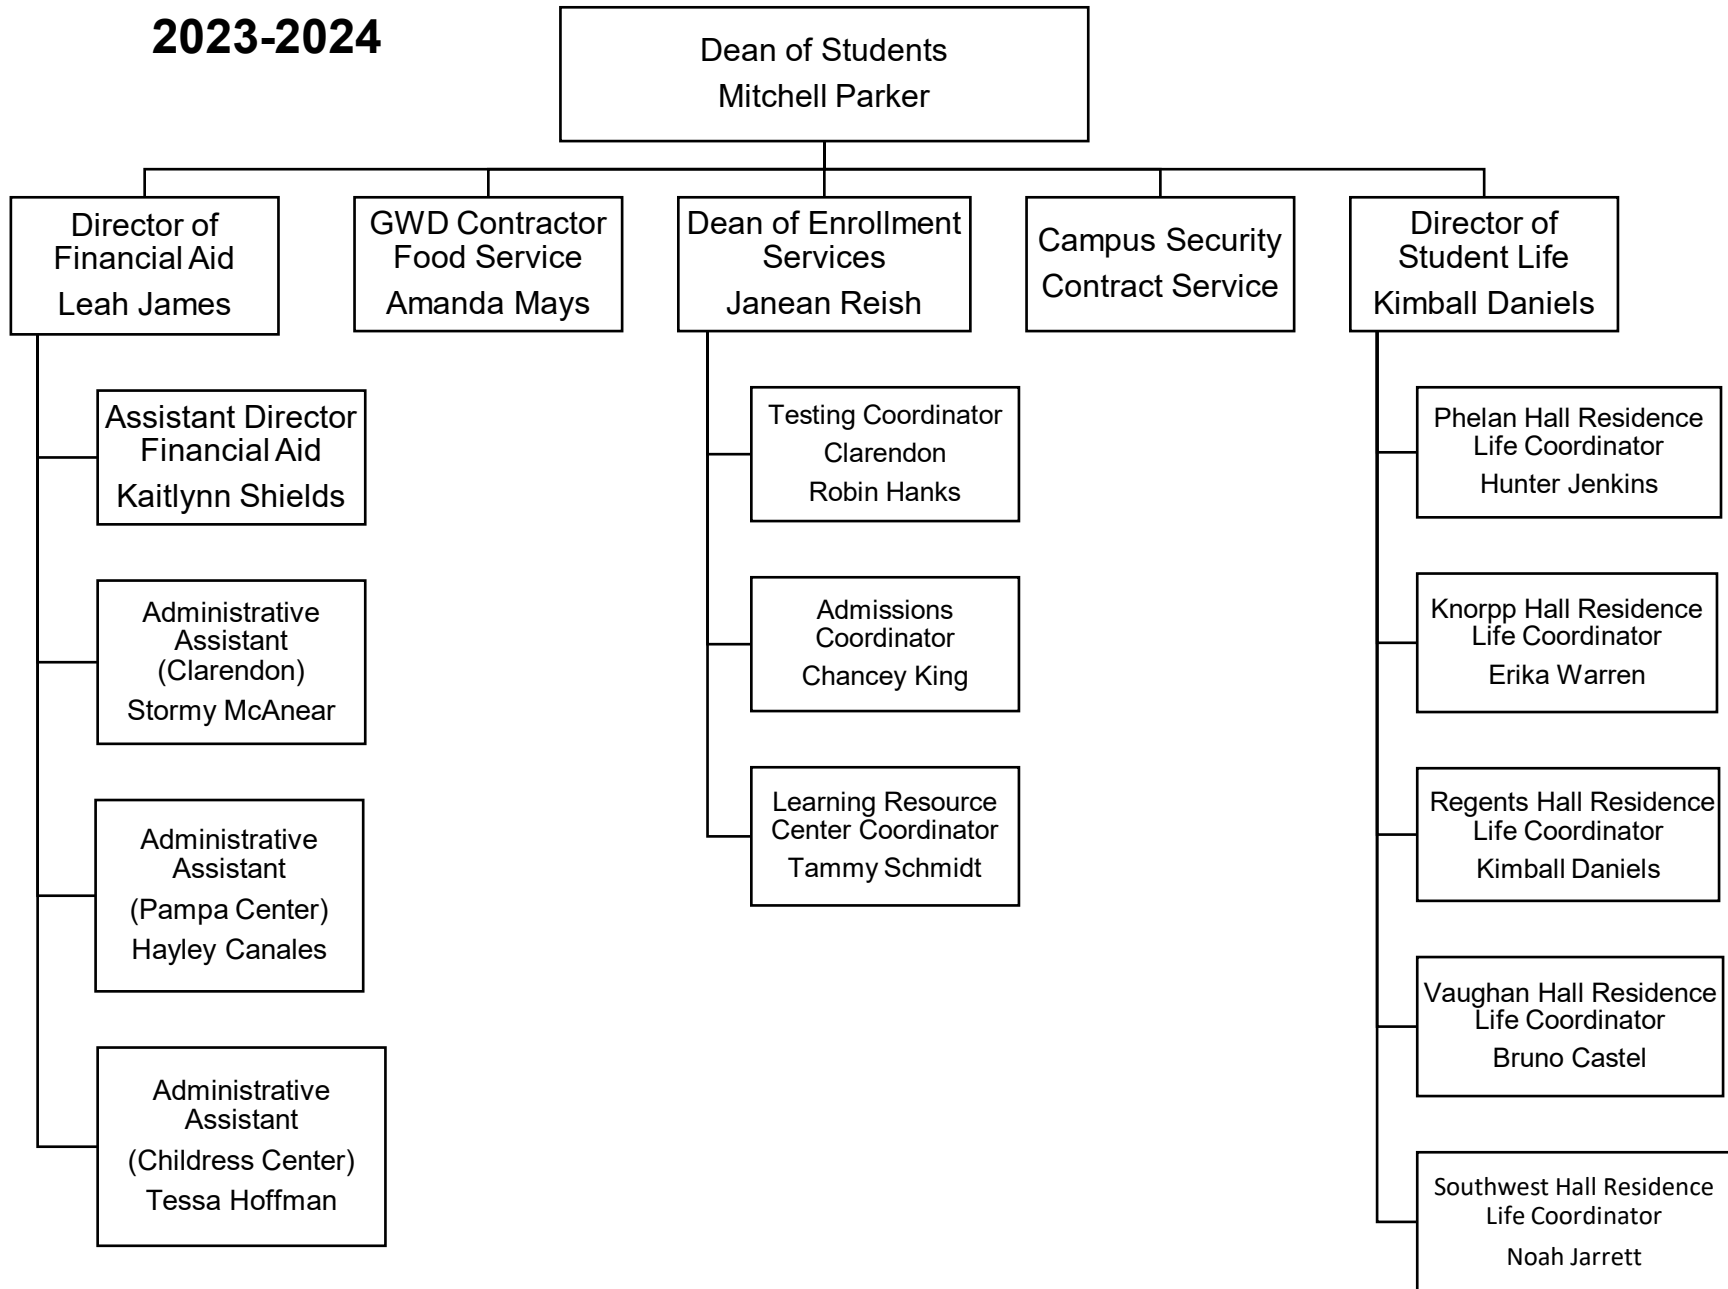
2023-2024

Dean of Students
Mitchell Parker

Director of Financial Aid
Leah James

GWD Contractor Food Service
Amanda Mays

Dean of Enrollment Services
Janean Reish

Campus Security Contract Service

Director of Student Life
Kimball Daniels

Assistant Director Financial Aid
Kaitlynn Shields

Administrative Assistant (Clarendon)
Stormy McAnear

Administrative Assistant (Pampa Center)
Hayley Canales

Administrative Assistant (Childress Center)
Tessa Hoffman

Testing Coordinator Clarendon
Robin Hanks

Admissions Coordinator
Chancey King

Learning Resource Center Coordinator
Tammy Schmidt

Phelan Hall Residence Life Coordinator
Hunter Jenkins

Knorpp Hall Residence Life Coordinator
Erika Warren

Regents Hall Residence Life Coordinator
Kimball Daniels

Vaughan Hall Residence Life Coordinator
Bruno Castel

Southwest Hall Residence Life Coordinator
Noah Jarrett